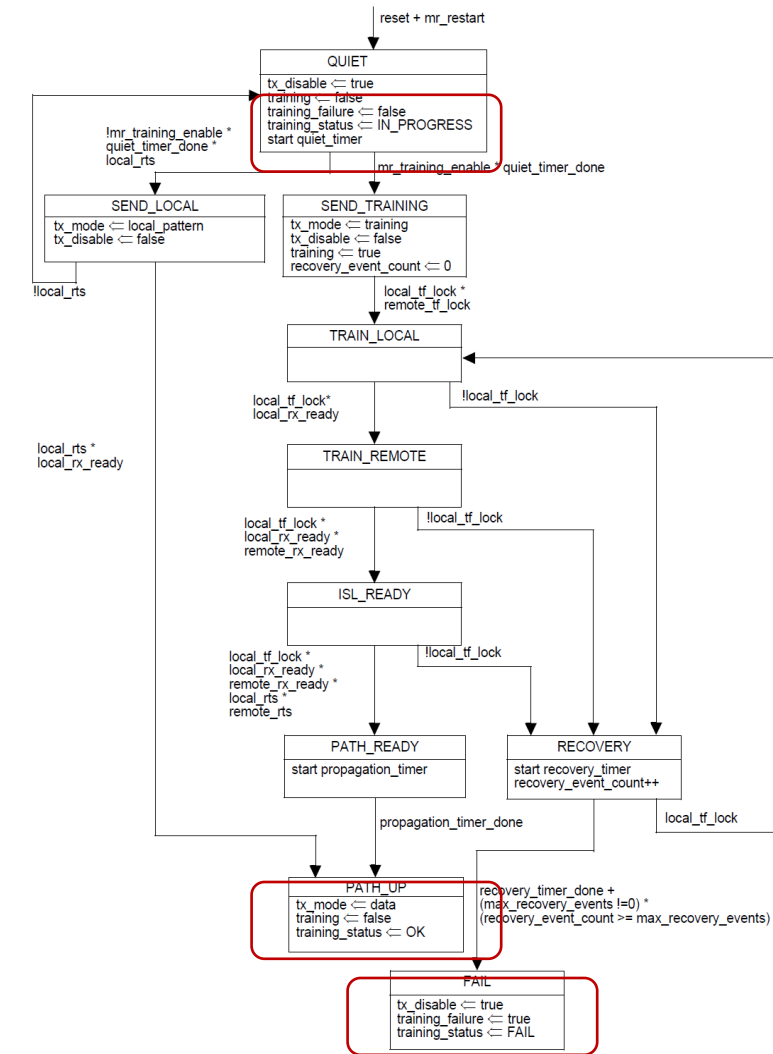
reset + mr_restart

QUIET
tx_disable $\Leftarrow$ true
training $\Leftarrow$ false
training_failure $\Leftarrow$ false
training_status $\Leftarrow$ IN_PROGRESS
start quiet_timer

!mr_training_enable *
quiet_timer_done *
local_rts

mr_training_enable * quiet_timer_done

SEND_LOCAL
tx_mode $\Leftarrow$ local_pattern
tx_disable $\Leftarrow$ false

!local_rts

SEND_TRAINING
tx_mode $\Leftarrow$ training
tx_disable $\Leftarrow$ false
training $\Leftarrow$ true
recovery_event_count $\Leftarrow$ 0

local_tf_lock *
remote_tf_lock

TRAIN_LOCAL

local_tf_lock*
local_rx_ready

!local_tf_lock

local_rts *
local_rx_ready

TRAIN_REMOTE

local_tf_lock *
local_rx_ready *
remote_rx_ready

!local_tf_lock

ISL_READY

local_tf_lock *
local_rx_ready *
remote_rx_ready *
local_rts *
remote_rts

!local_tf_lock

PATH_READY
start propagation_timer

RECOVERY
start recovery_timer
recovery_event_count++

propagation_timer_done

local_tf_lock

PATH_UP
tx_mode $\Leftarrow$ data
training $\Leftarrow$ false
training_status $\Leftarrow$ OK

recovery_timer_done +
(max_recovery_events !=0) *
(recovery_event_count >= max_recovery_events)

FAIL
tx_disable $\Leftarrow$ true
training_failure $\Leftarrow$ true
training_status $\Leftarrow$ FAIL